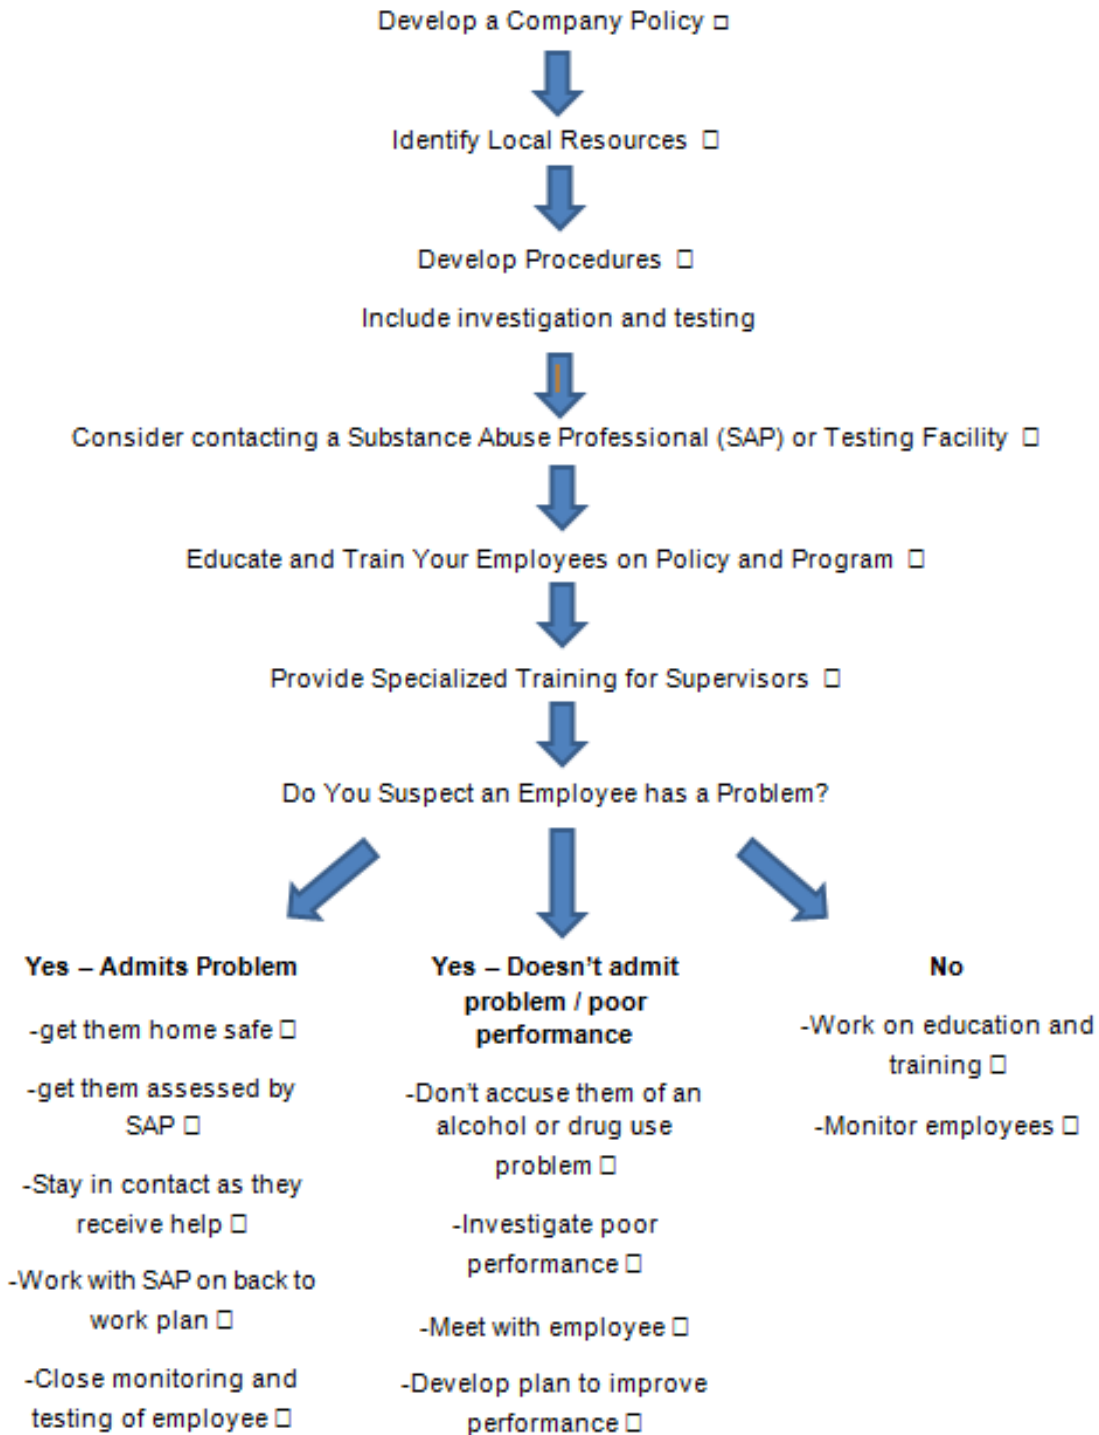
Develop a Company Policy □

Identify Local Resources □

Develop Procedures □

Include investigation and testing

Consider contacting a Substance Abuse Professional (SAP) or Testing Facility □

Educate and Train Your Employees on Policy and Program □

Provide Specialized Training for Supervisors □

Do You Suspect an Employee has a Problem?

**Yes – Admits Problem**

-get them home safe □

-get them assessed by SAP □

-Stay in contact as they receive help □

-Work with SAP on back to work plan □

-Close monitoring and testing of employee □

**Yes – Doesn't admit problem / poor performance**

-Don't accuse them of an alcohol or drug use problem □

-Investigate poor performance □

-Meet with employee □

-Develop plan to improve performance □

**No**

-Work on education and training □

-Monitor employees □